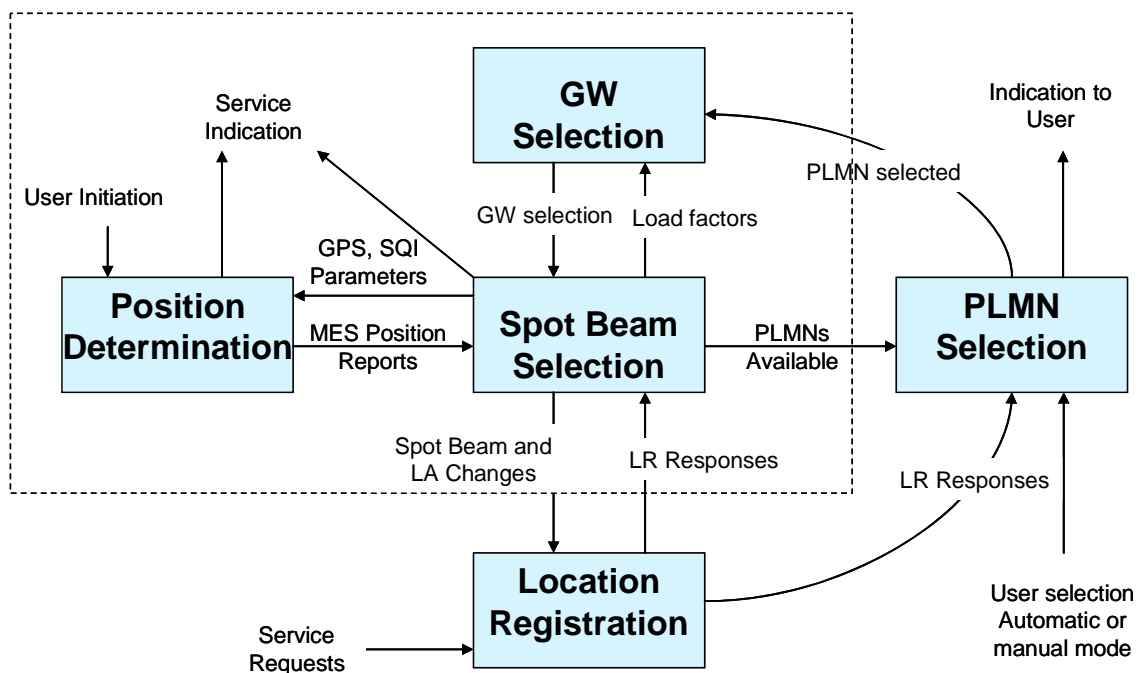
GW Selection

Indication to User

Service Indication

PLMN selected

User Initiation

GW selection

Load factors

GPS, SQI Parameters

Position Determination

MES Position Reports

Spot Beam Selection

PLMNs Available

PLMN Selection

Spot Beam and LA Changes

LR Responses

LR Responses

Location Registration

Service Requests

User selection Automatic or manual mode